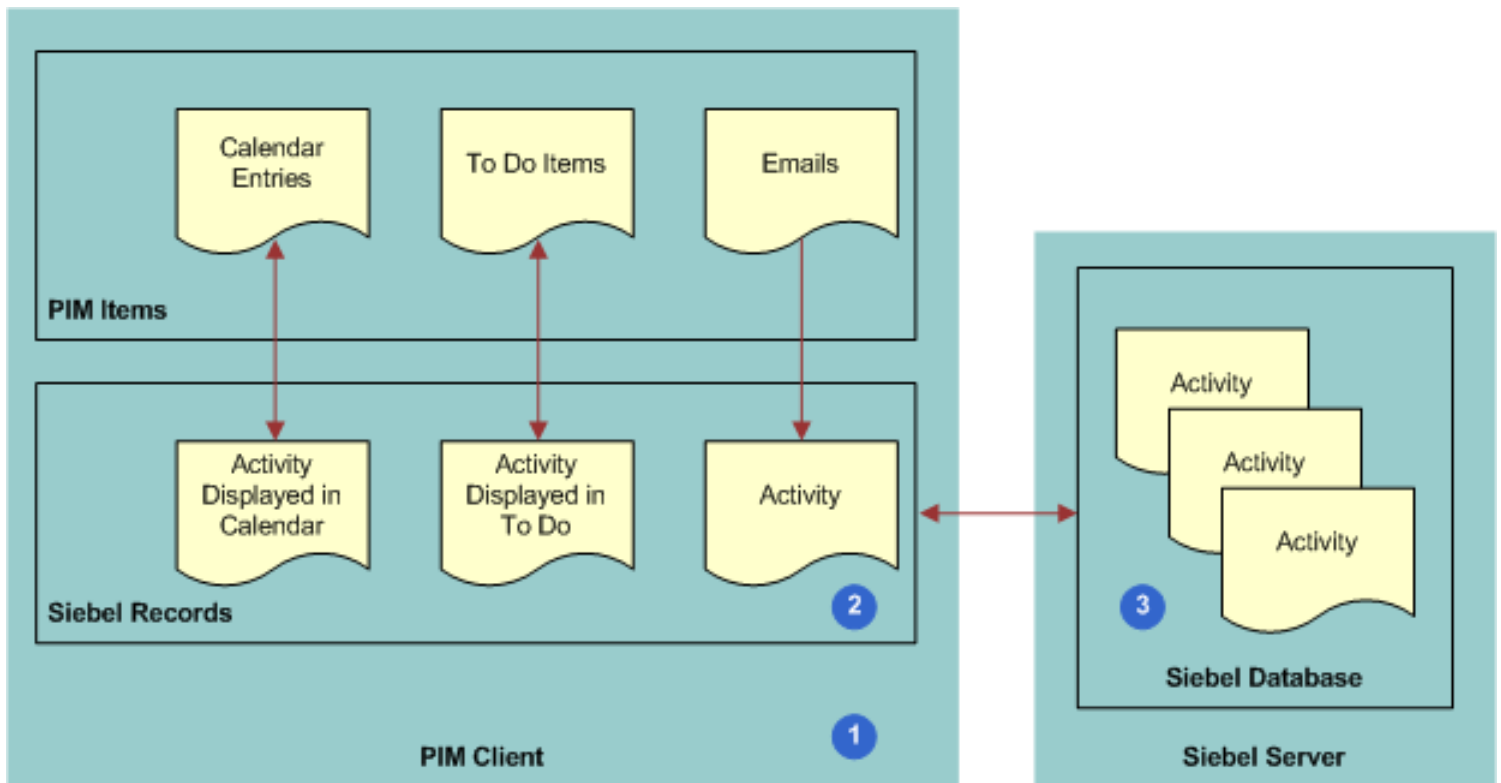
Calendar Entries

To Do Items

Emails

PIM Items

Activity Displayed in Calendar

Activity Displayed in To Do

Activity

2

Siebel Records

1

PIM Client

Activity

Activity

Activity

3

Siebel Database

Siebel Server